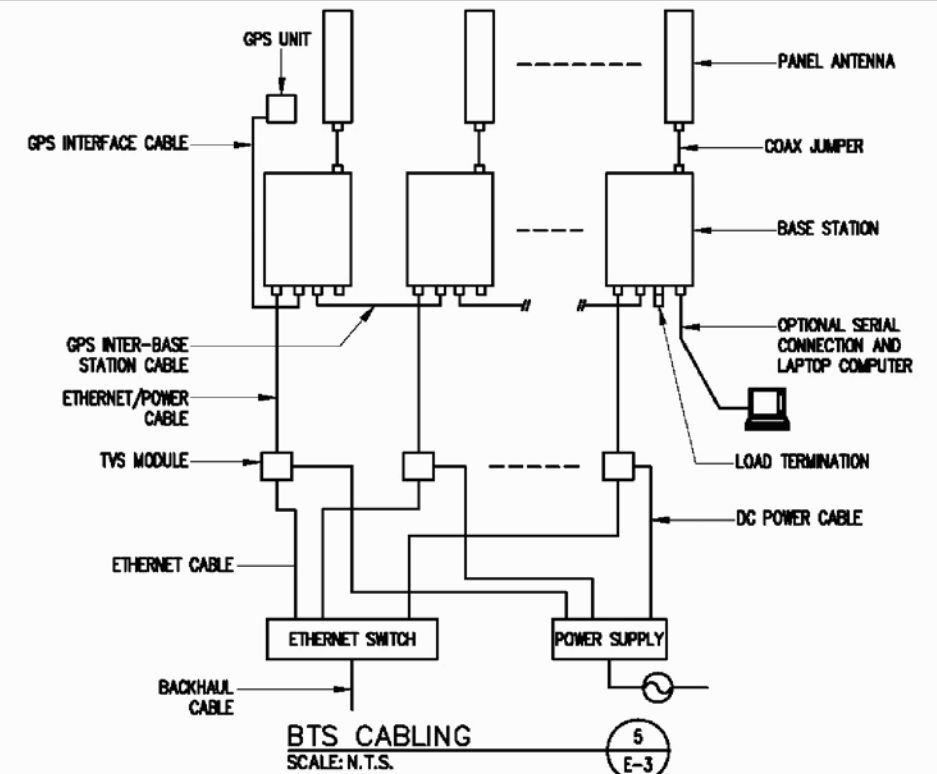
GPS UNIT

PANEL ANTENNA

GPS INTERFACE CABLE

COAX JUMPER

BASE STATION

GPS INTER-BASE STATION CABLE

OPTIONAL SERIAL CONNECTION AND LAPTOP COMPUTER

ETHERNET/POWER CABLE

TVS MODULE

LOAD TERMINATION

DC POWER CABLE

ETHERNET CABLE

ETHERNET SWITCH

POWER SUPPLY

BACKHAUL CABLE

BTS CABLING

SCALE: N.T.S.

5

E-3